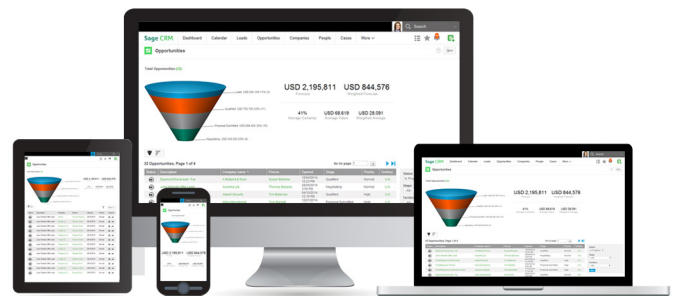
Sage CRM Dashboard Calendar Leads Opportunities Companies People Cases More

Search

Opportunities

Total Opportunities

USD 2,195,811
USD 844,576

41%
USD 68,619
USD 28,091

33 Opportunities, Page 1 of 4

Status
Description
Company name
Person
Opened
Stage
Priority
Certainty

Sage CRM Dashboard Calendar Leads Opportunities Companies People Cases More

Opportunities

USD 2,195,811
USD 844,576

Opportunities

USD 2,195,811
USD 844,576